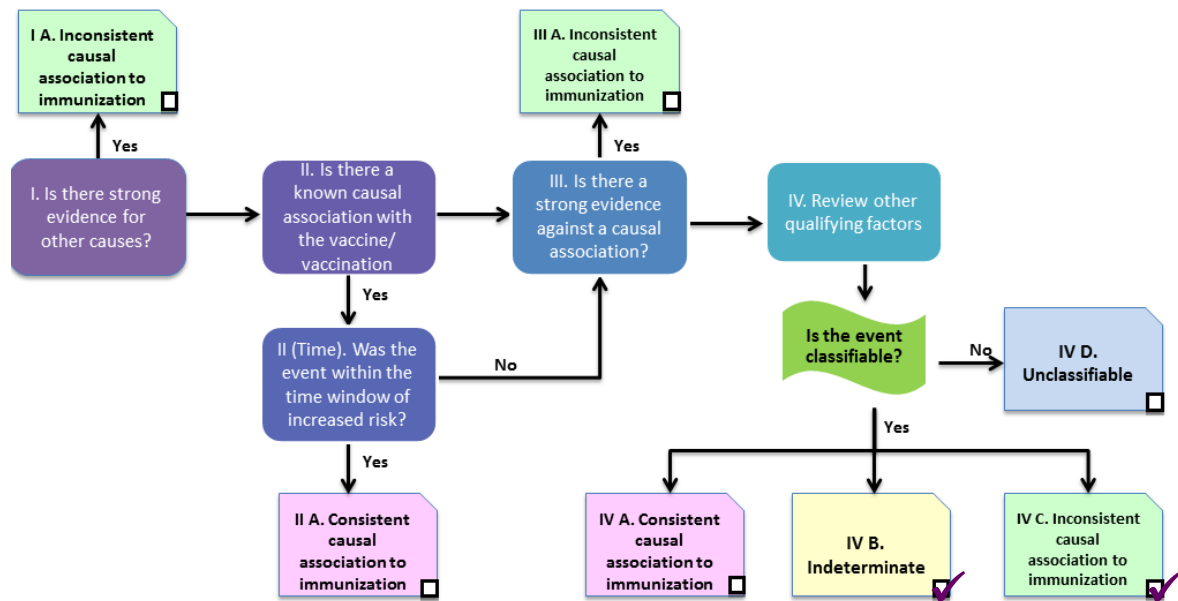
I A. Inconsistent causal association to immunization

Yes

I. Is there strong evidence for other causes?

II. Is there a known causal association with the vaccine/ vaccination

Yes

II (Time). Was the event within the time window of increased risk?

Yes

II A. Consistent causal association to immunization

No

III A. Inconsistent causal association to immunization

Yes

III. Is there a strong evidence against a causal association?

IV. Review other qualifying factors

Is the event classifiable?

No

IV D. Unclassifiable

Yes

IV A. Consistent causal association to immunization

IV B. Indeterminate

IV C. Inconsistent causal association to immunization